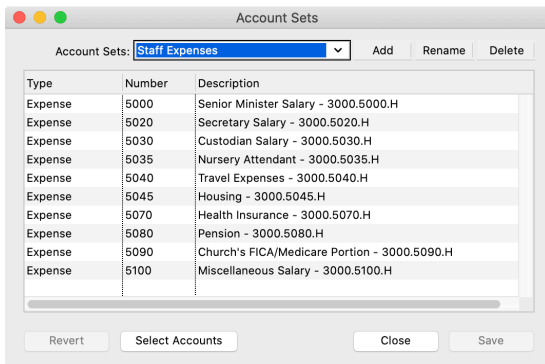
Account Sets

Account Sets: Staff Expenses

Add | Rename | Delete

| Type | Number | Description |
|---|---|---|
| Expense | 5000 | Senior Minister Salary - 3000.5000.H |
| Expense | 5020 | Secretary Salary - 3000.5020.H |
| Expense | 5030 | Custodian Salary - 3000.5030.H |
| Expense | 5035 | Nursery Attendant - 3000.5035.H |
| Expense | 5040 | Travel Expenses - 3000.5040.H |
| Expense | 5045 | Housing - 3000.5045.H |
| Expense | 5070 | Health Insurance - 3000.5070.H |
| Expense | 5080 | Pension - 3000.5080.H |
| Expense | 5090 | Church's FICA/Medicare Portion - 3000.5090.H |
| Expense | 5100 | Miscellaneous Salary - 3000.5100.H |

Revert | Select Accounts | Close | Save